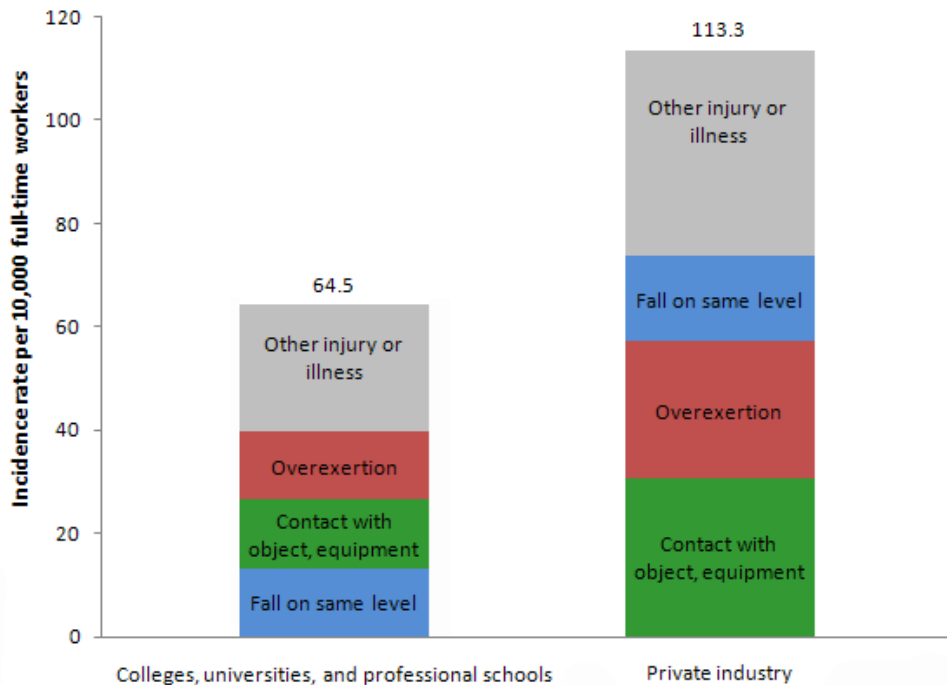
Incidence rate per 10,000 full-time workers

120
100
80
60
40
20
0

64.5

Other injury or illness

Overexertion

Contact with object, equipment

Fall on same level

113.3

Other injury or illness

Fall on same level

Overexertion

Contact with object, equipment

Colleges, universities, and professional schools

Private industry